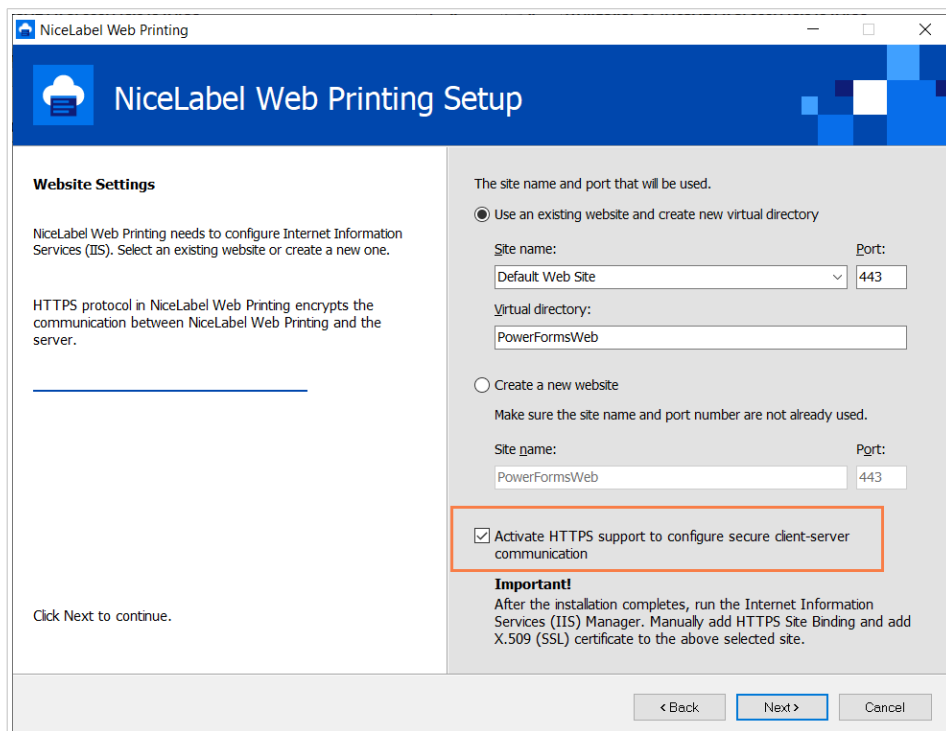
NiceLabel Web Printing

NiceLabel Web Printing Setup

Website Settings

NiceLabel Web Printing needs to configure Internet Information Services (IIS). Select an existing website or create a new one.

HTTPS protocol in NiceLabel Web Printing encrypts the communication between NiceLabel Web Printing and the server.

Click Next to continue.

The site name and port that will be used.

Use an existing website and create new virtual directory

Site name:

Port:

Default Web Site

443

Virtual directory:

PowerFormsWeb

Create a new website

Make sure the site name and port number are not already used.

Site name:

Port:

PowerFormsWeb

443

Activate HTTPS support to configure secure client-server communication

Important!

After the installation completes, run the Internet Information Services (IIS) Manager. Manually add HTTPS Site Binding and add X.509 (SSL) certificate to the above selected site.

< Back

Next >

Cancel